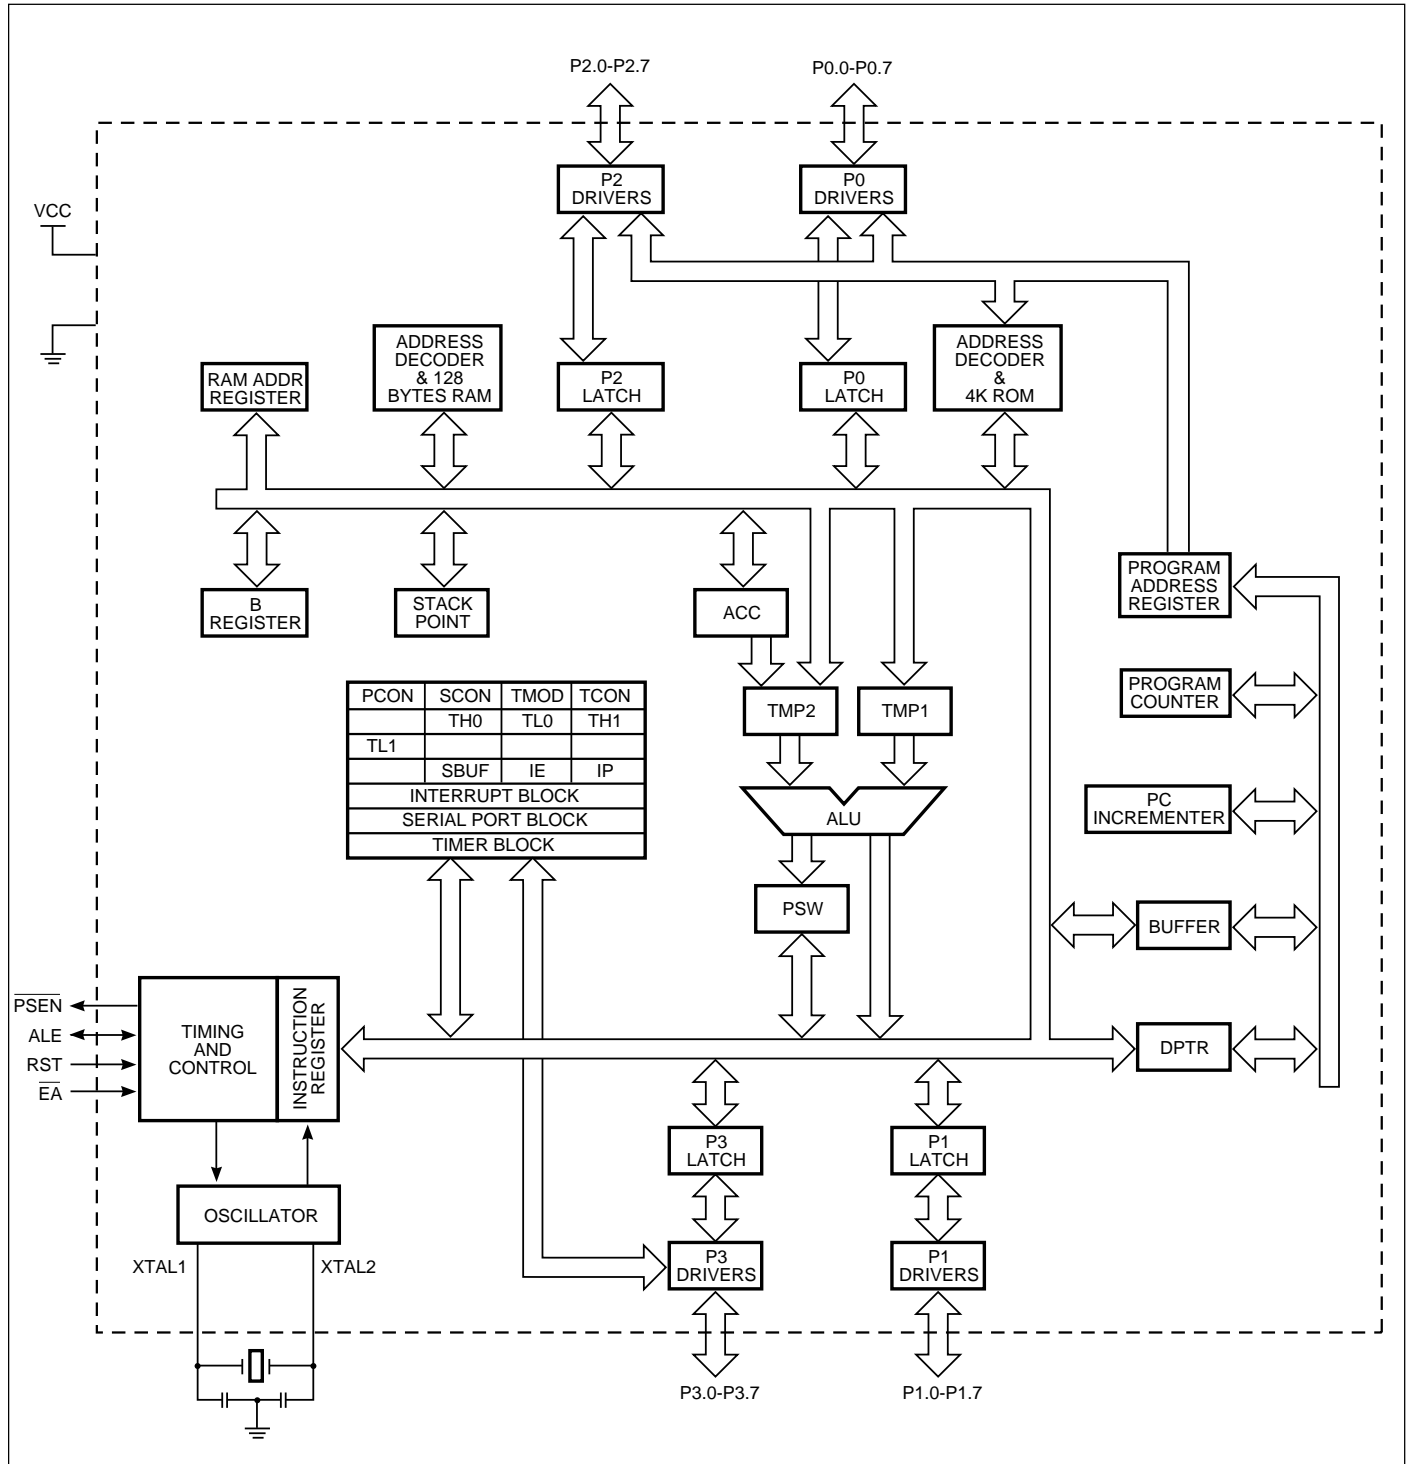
P2.0-P2.7

P0.0-P0.7

P2 DRIVERS

P0 DRIVERS

VCC

ADDRESS DECODER & 128 BYTES RAM

RAM ADDR REGISTER

P2 LATCH

P0 LATCH

ADDRESS DECODER & 4K ROM

B REGISTER

STACK POINT

ACC

PROGRAM ADDRESS REGISTER

| PCON | SCON | TMOD | TCON |
|---|---|---|---|
| | TH0 | TL0 | TH1 |
| TL1 | | | |
| | SBUF | IE | IP |
| INTERRUPT BLOCK | | | |
| SERIAL PORT BLOCK | | | |
| TIMER BLOCK | | | |

TMP2

TMP1

PROGRAM COUNTER

ALU

PC INCREMENTER

PSW

BUFFER

$\overline{PSEN}$

ALE

RST

$\overline{EA}$

TIMING AND CONTROL

INSTRUCTION REGISTER

DPTR

P3 LATCH

P1 LATCH

OSCILLATOR

XTAL1

XTAL2

P3 DRIVERS

P1 DRIVERS

P3.0-P3.7

P1.0-P1.7